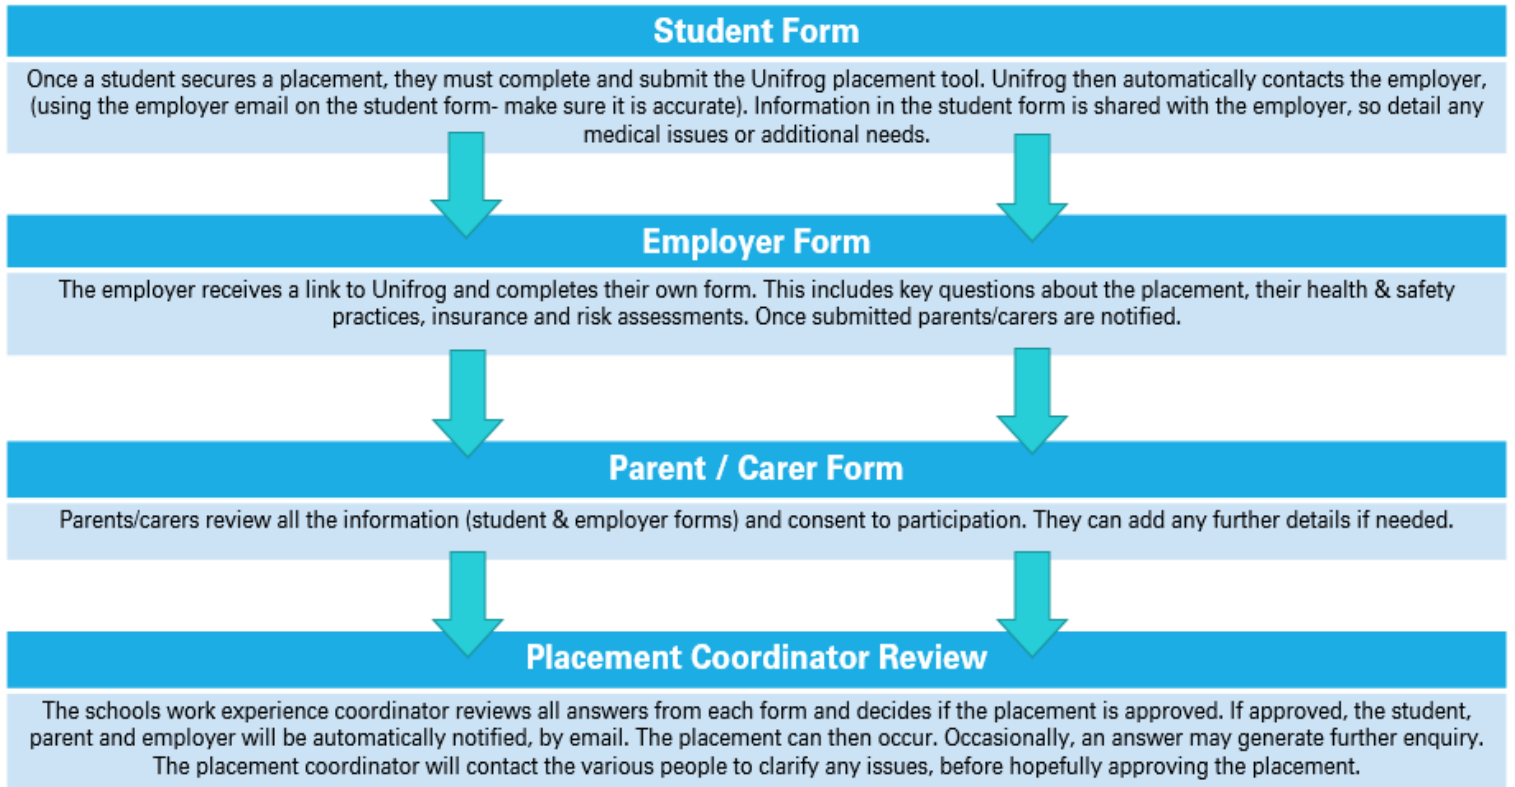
Student Form

Once a student secures a placement, they must complete and submit the Unifrog placement tool. Unifrog then automatically contacts the employer, (using the employer email on the student form- make sure it is accurate). Information in the student form is shared with the employer, so detail any medical issues or additional needs.

Employer Form

The employer receives a link to Unifrog and completes their own form. This includes key questions about the placement, their health & safety practices, insurance and risk assessments. Once submitted parents/carers are notified.

Parent / Carer Form

Parents/carers review all the information (student & employer forms) and consent to participation. They can add any further details if needed.

Placement Coordinator Review

The schools work experience coordinator reviews all answers from each form and decides if the placement is approved. If approved, the student, parent and employer will be automatically notified, by email. The placement can then occur. Occasionally, an answer may generate further enquiry. The placement coordinator will contact the various people to clarify any issues, before hopefully approving the placement.